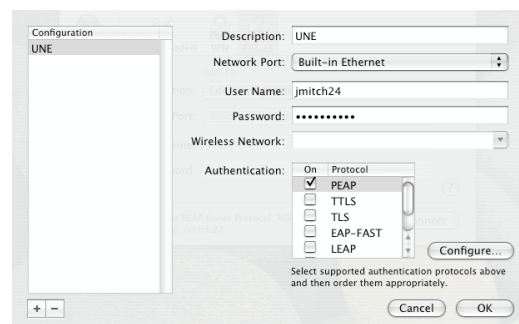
Configuration
UNE

Description: UNE
Network Port: Built-in Ethernet
User Name: jmitch24
Password: ••••••••••
Wireless Network:
Authentication:

| On | Protocol |
|---|---|
| ✓ | PEAP |
| | TTLS |
| | TLS |
| | EAP-FAST |
| | LEAP |

Configure...

Select supported authentication protocols above and then order them appropriately.

+ −

Cancel OK